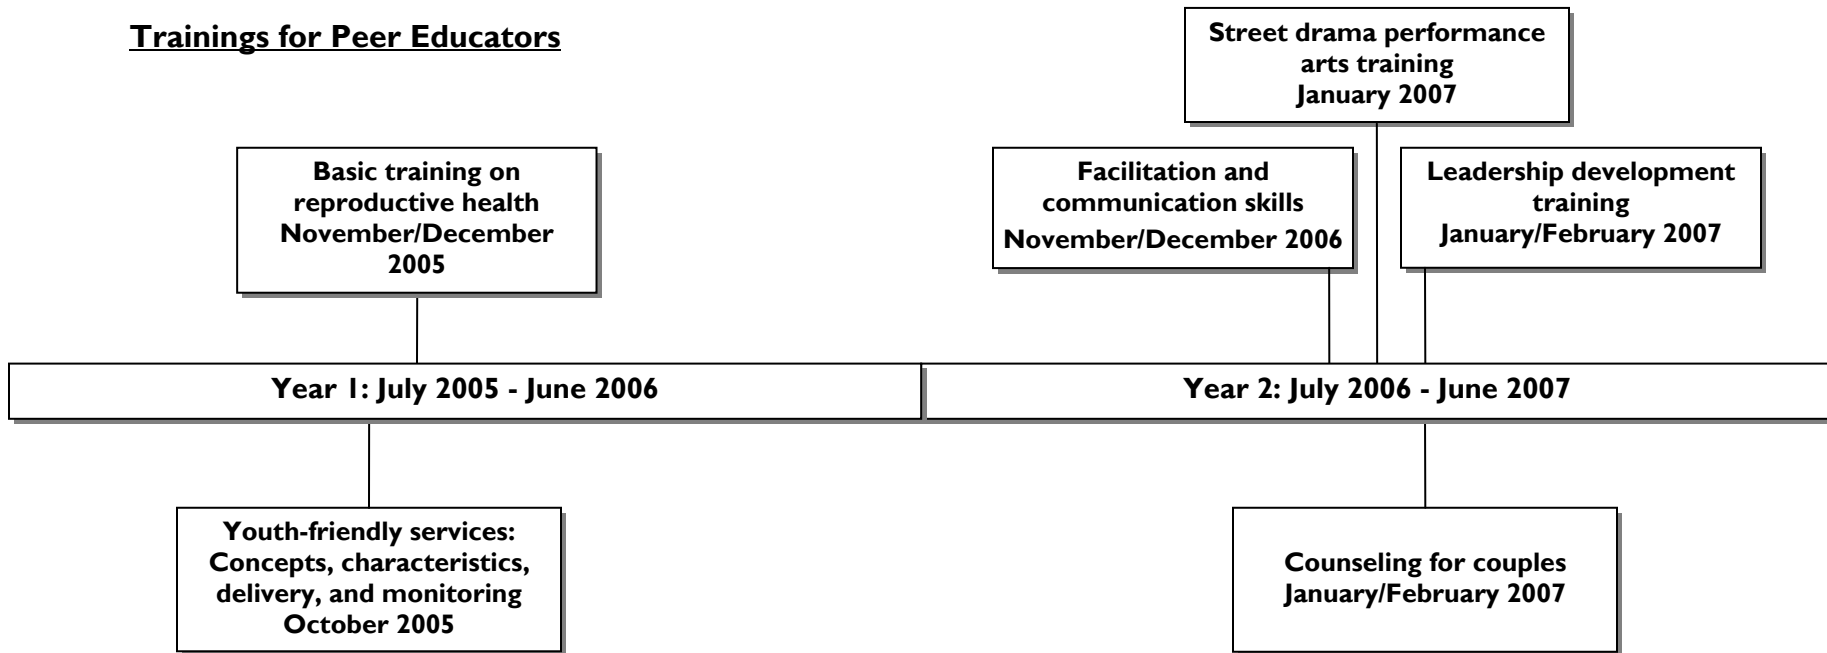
Trainings for Peer Educators

Street drama performance arts training
January 2007

Basic training on reproductive health
November/December 2005

Facilitation and communication skills
November/December 2006

Leadership development training
January/February 2007

Year 1: July 2005 - June 2006

Year 2: July 2006 - June 2007

Youth-friendly services: Concepts, characteristics, delivery, and monitoring
October 2005

Counseling for couples
January/February 2007